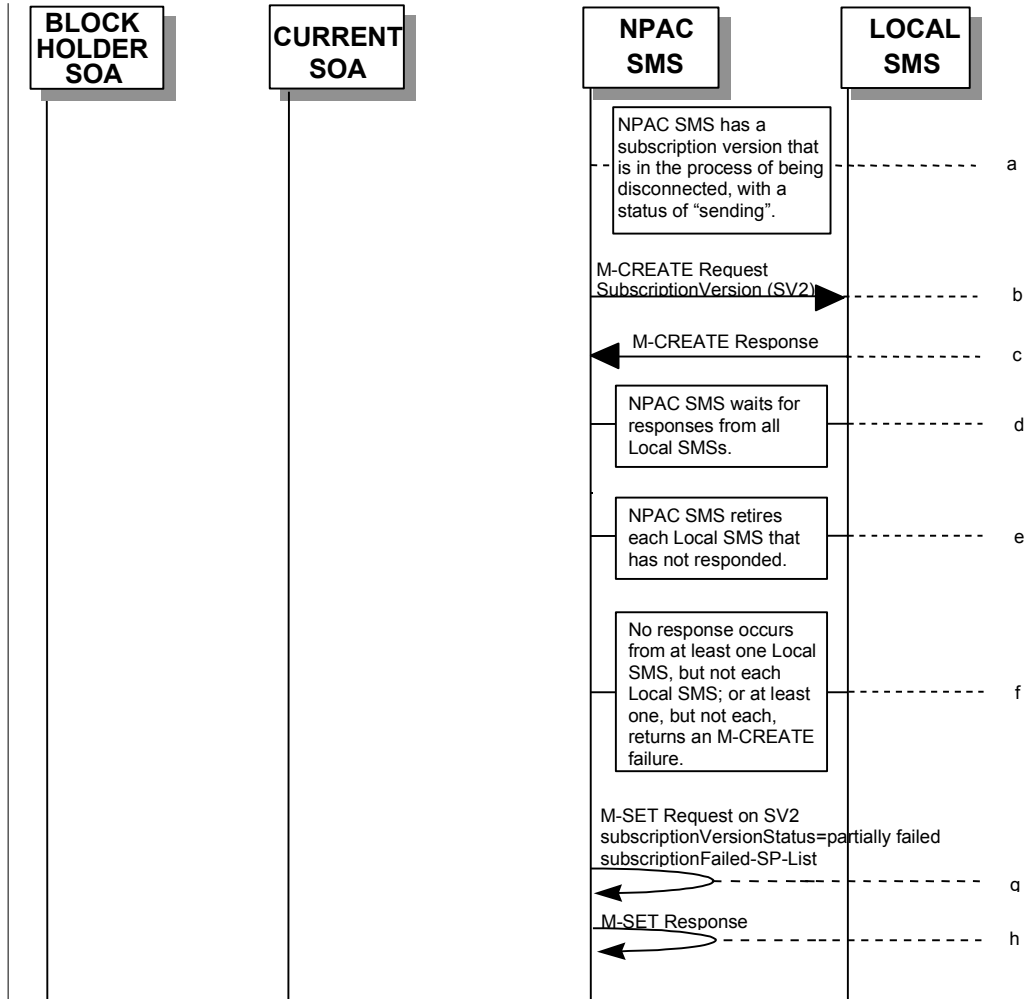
BLOCK HOLDER SOA

CURRENT SOA

NPAC SMS

LOCAL SMS

NPAC SMS has a subscription version that is in the process of being disconnected, with a status of "sending".

a

M-CREATE Request SubscriptionVersion (SV2)

b

M-CREATE Response

c

NPAC SMS waits for responses from all Local SMSs.

d

NPAC SMS retires each Local SMS that has not responded.

e

No response occurs from at least one Local SMS, but not each Local SMS; or at least one, but not each, returns an M-CREATE failure.

f

M-SET Request on SV2 subscriptionVersionStatus=partially failed subscriptionFailed-SP-List

g

M-SET Response

h